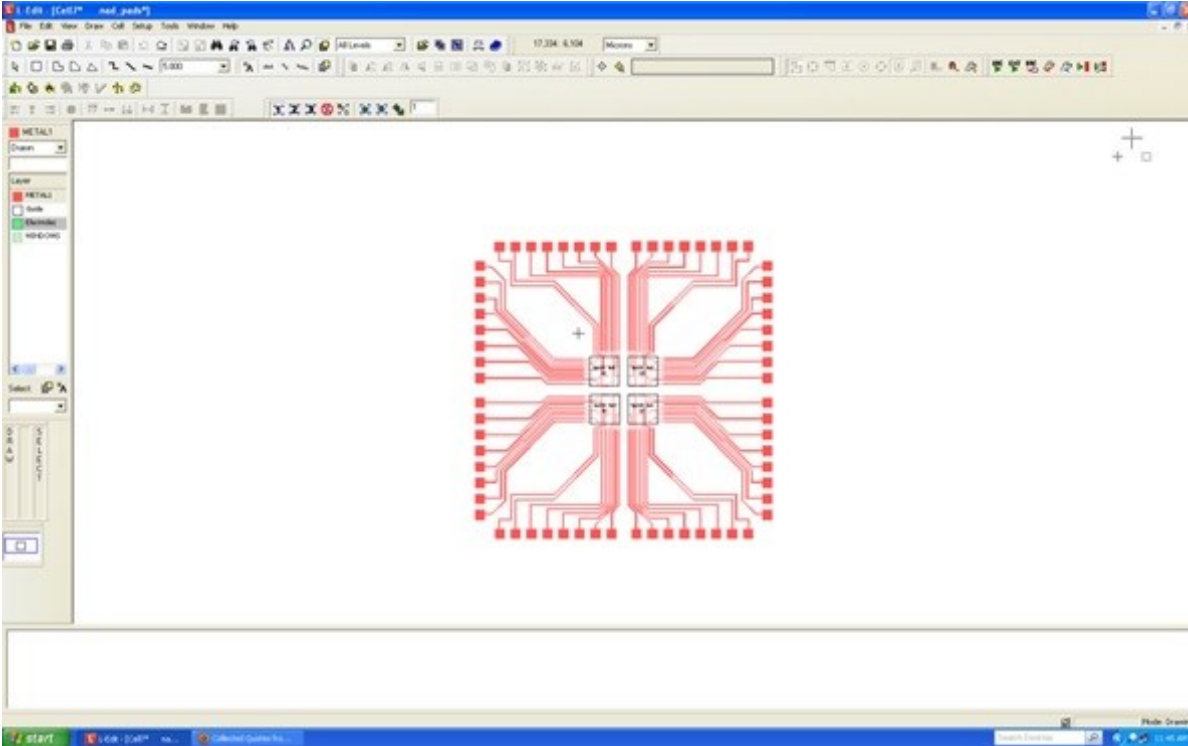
L-Edit - [Cell7* med_pads*]

File Edit View Draw Cell Setup Tools Window Help

All Levels

17.334 6.104

Microns

5.000

METAL1

Drawn

Layer

METAL1

Guide

Electrodes

WINDOWS

Select

DRAW

SELECT

start

L-Edit - [Cell7* ...

Collected Quotes fro...

Search Desktop

Mode: Drawing